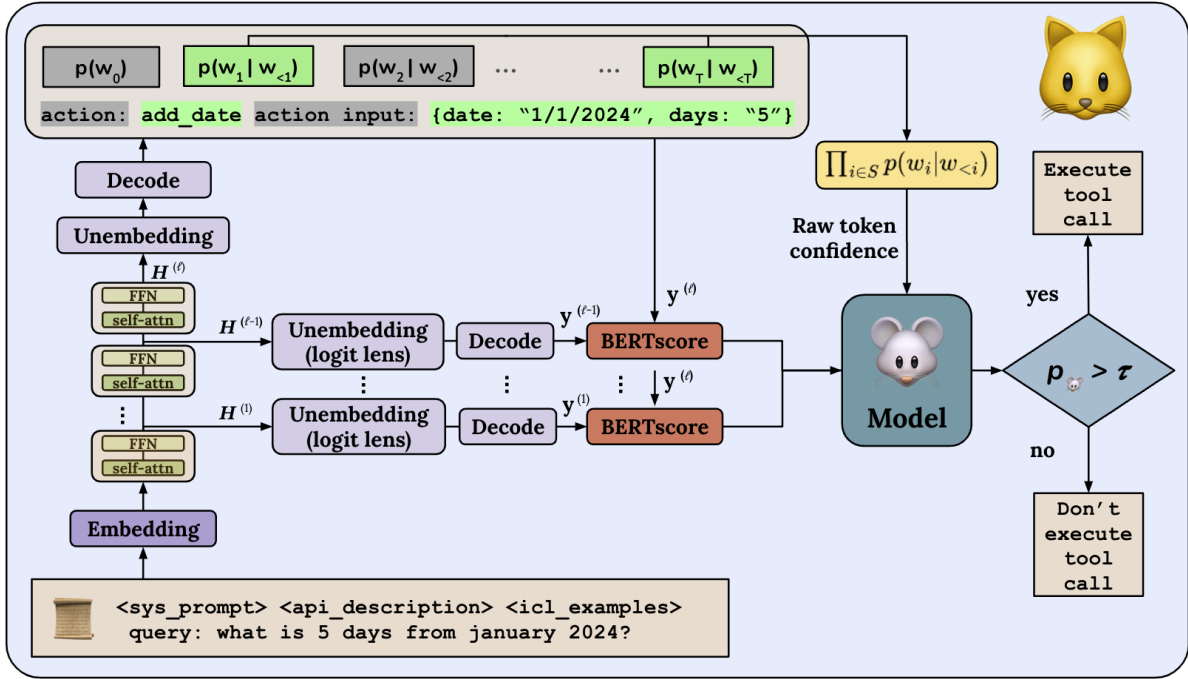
$p(w_0)$ $p(w_1 | w_{<1})$ $p(w_2 | w_{<2})$ ... ... $p(w_T | w_{<T})$

action: add_date action input: {date: “1/1/2024”, days: “5”}

Decode

Unembedding

$H^{(\ell)}$

FFN
self-attn

FFN
self-attn

⋮

FFN
self-attn

Embedding

$H^{(\ell-1)}$

$H^{(1)}$

Unembedding (logit lens)

⋮

Unembedding (logit lens)

Decode

⋮

Decode

$y^{(\ell-1)}$

$y^{(1)}$

$y^{(\ell)}$

BERTscore

⋮ $y^{(\ell)}$

BERTscore

$\prod_{i \in S} p(w_i | w_{<i})$

Raw token confidence

Model

$p > \tau$

yes

no

Execute tool call

Don’t execute tool call

<sys_prompt> <api_description> <icl_examples>
query: what is 5 days from january 2024?